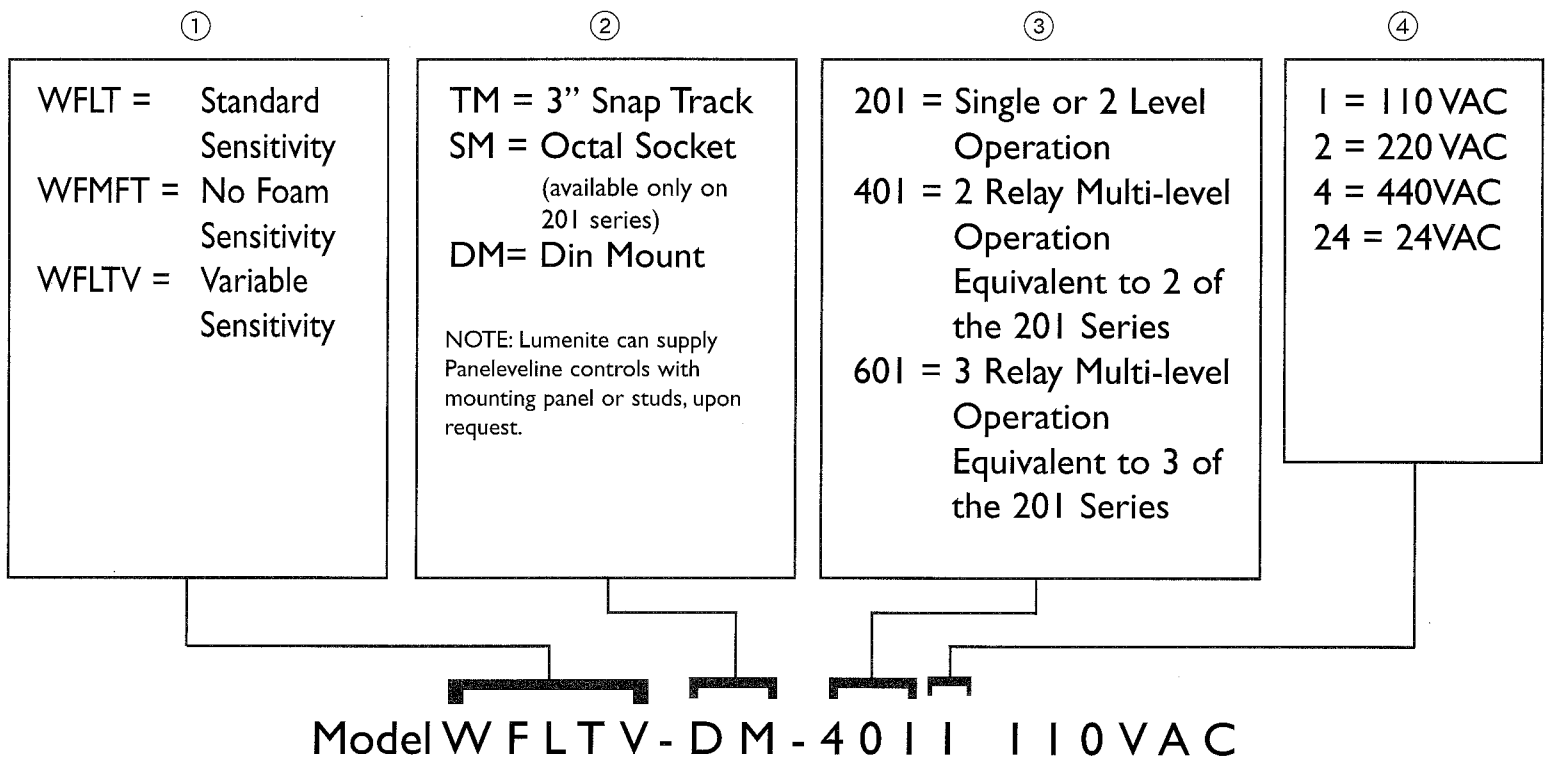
①

WFLT = Standard Sensitivity
WFMFT = No Foam Sensitivity
WFLTV = Variable Sensitivity

②

TM = 3" Snap Track
SM = Octal Socket (available only on 201 series)
DM= Din Mount

NOTE: Lumenite can supply Paneleveline controls with mounting panel or studs, upon request.

③

201 = Single or 2 Level Operation
401 = 2 Relay Multi-level Operation Equivalent to 2 of the 201 Series
601 = 3 Relay Multi-level Operation Equivalent to 3 of the 201 Series

④

1 = 110 VAC
2 = 220 VAC
4 = 440VAC
24 = 24VAC

Model W F L T V - D M - 4 0 1 1 1 1 0 V A C